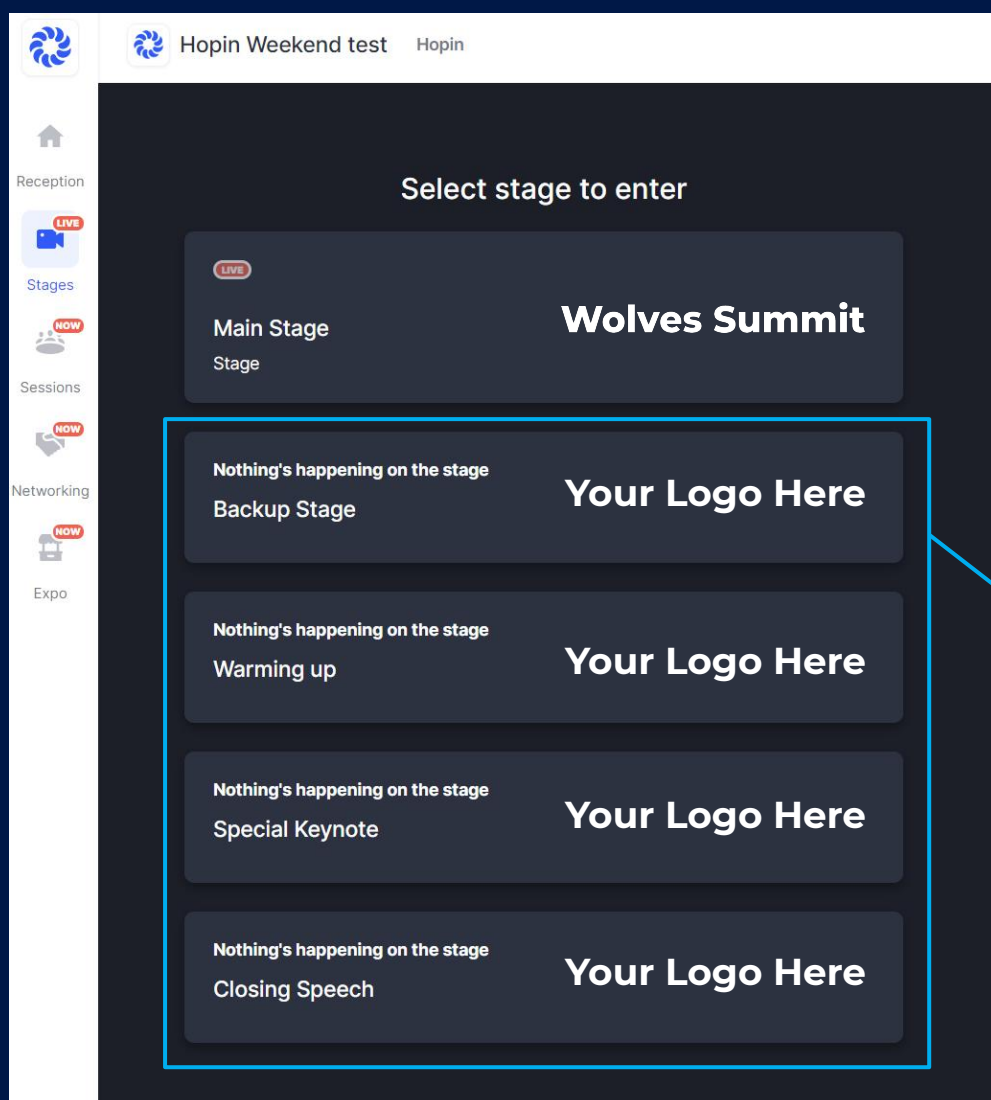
Hopin Weekend test Hopin

Reception

LIVE

Stages

NOW

Sessions

NOW

Networking

NOW

Expo

Select stage to enter

LIVE

Main Stage

Stage

Wolves Summit

Nothing's happening on the stage

Backup Stage

Your Logo Here

Nothing's happening on the stage

Warming up

Your Logo Here

Nothing's happening on the stage

Special Keynote

Your Logo Here

Nothing's happening on the stage

Closing Speech

Your Logo Here